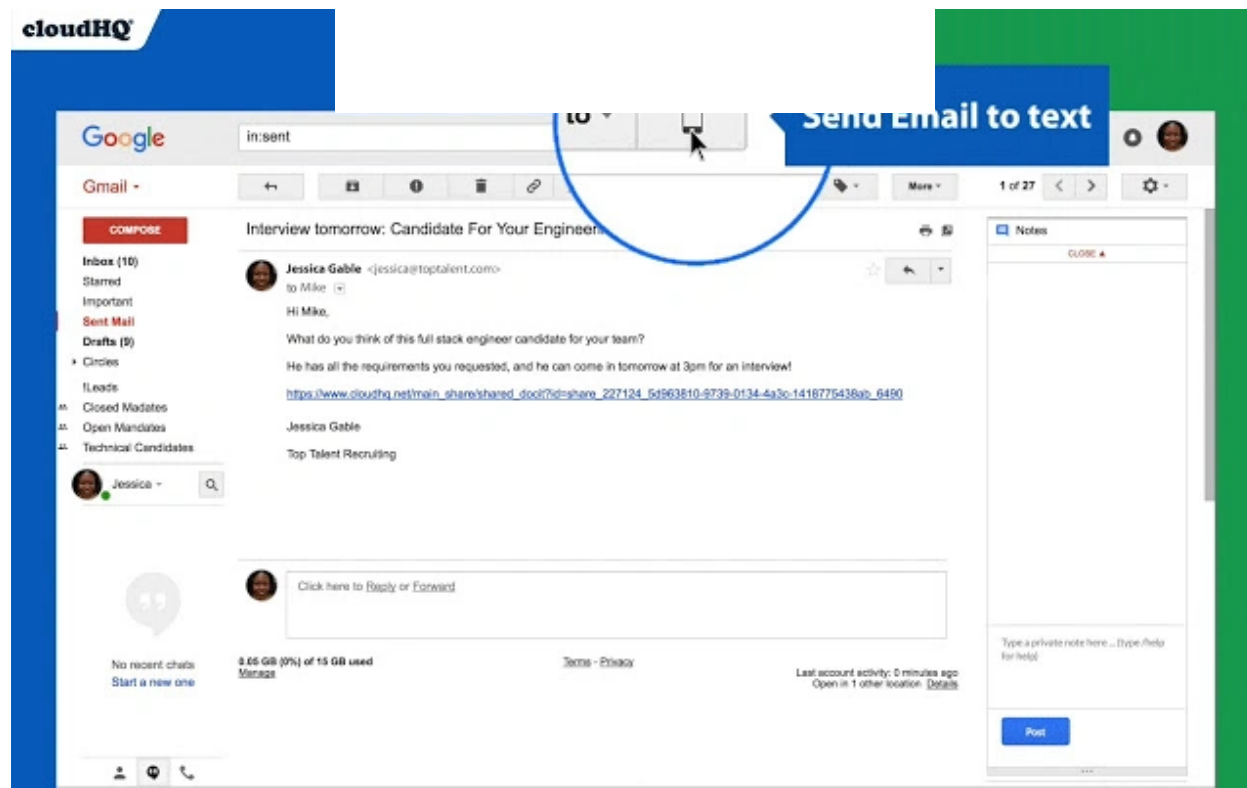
cloudHQ

Google

in:sent

to

Send Email to text

Gmail

More

1 of 27

COMPOSE

Inbox (10)
Starred
Important
Sent Mail
Drafts (9)
Circles
!Leads
Closed Mandates
Open Mandates
Technical Candidates

Jessica

No recent chats
Start a new one

Interview tomorrow: Candidate For Your Engineer

Jessica Gable <jessica@toptalent.com>
to Mike

Hi Mike,

What do you think of this full stack engineer candidate for your team?

He has all the requirements you requested, and he can come in tomorrow at 3pm for an interview!

https://www.cloudhq.net/main_share/shared_doc#?id=share_227124_5d963810-9739-0134-4a3c-1418775438ab_6490

Jessica Gable

Top Talent Recruiting

Click here to Reply or Forward

0.05 GB (0%) of 15 GB used
Manage

Terms - Privacy

Last account activity: 0 minutes ago
Open in 1 other location Details

Notes

CLOSE

Type a private note here ... [type /help for help]

Post